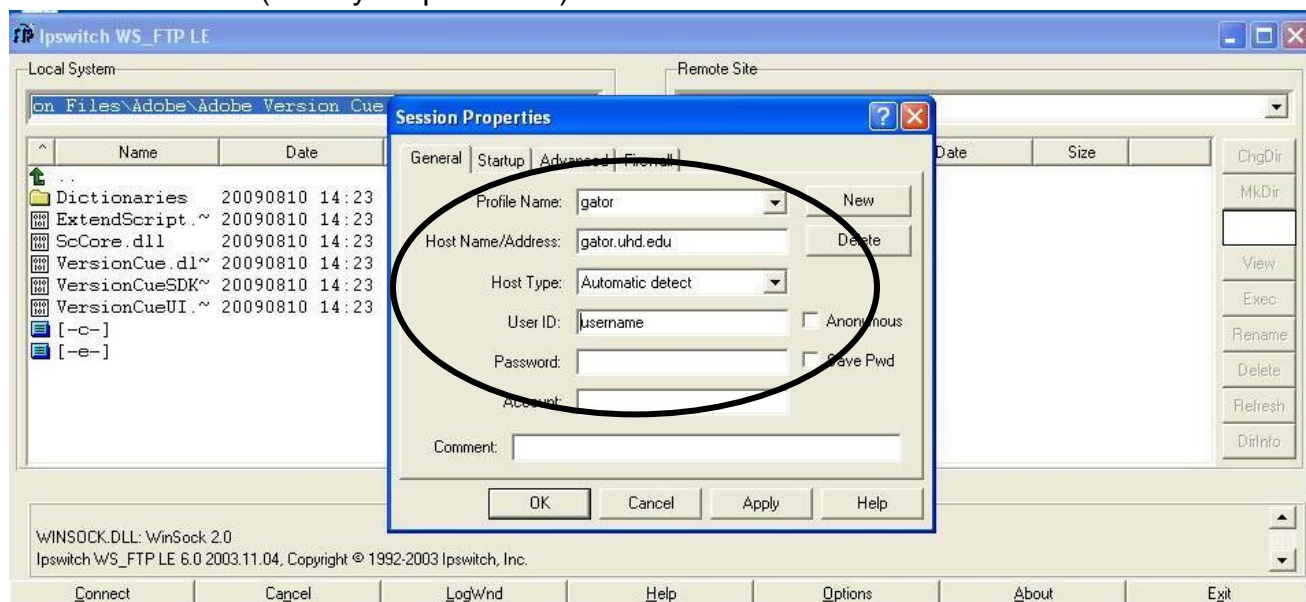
Ipswitch WS_FTP LE

Local System

on Files\Adobe\Adobe Version Cue

| Name | Date |
|---|---|
| .. | |
| Dictionaries | 20090810 14:23 |
| ExtendScript.~ | 20090810 14:23 |
| ScCore.dll | 20090810 14:23 |
| VersionCue.dl~ | 20090810 14:23 |
| VersionCueSDK~ | 20090810 14:23 |
| VersionCueUI.~ | 20090810 14:23 |
| [-c-] | |
| [-e-] | |

Remote Site

| Date | Size |
|---|---|

ChgDir
MkDir
View
Exec
Rename
Delete
Refresh
DirInfo

Session Properties

General | Startup | Advanced | Firewall

Profile Name: gator
New
Host Name/Address: gator.uhd.edu
Delete
Host Type: Automatic detect
User ID: username
Anonymous
Password:
Save Pwd
Account:
Comment:

OK Cancel Apply Help

WINSOCK.DLL: WinSock 2.0
Ipswitch WS_FTP LE 6.0 2003.11.04, Copyright © 1992-2003 Ipswitch, Inc.

Connect Cancel LogWnd Help Options About Exit